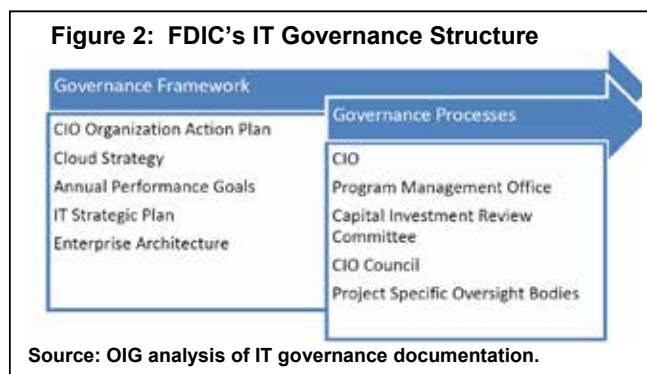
Figure 2: FDIC's IT Governance Structure

Governance Framework

CIO Organization Action Plan
Cloud Strategy
Annual Performance Goals
IT Strategic Plan
Enterprise Architecture

Governance Processes

CIO
Program Management Office
Capital Investment Review Committee
CIO Council
Project Specific Oversight Bodies

Source: OIG analysis of IT governance documentation.